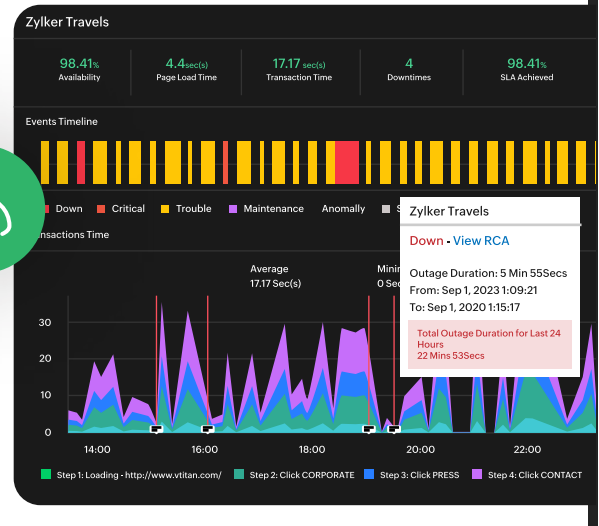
Zylker Travels

98.41%
Availability

4.4sec(s)
Page Load Time

17.17 sec(s)
Transaction Time

4
Downtimes

98.41%
SLA Achieved

Events Timeline

Down Critical Trouble Maintenance Anomaly S

ansactions Time

Average
17.17 Sec(s)

Mini
0 Se

Zylker Travels

Down - View RCA

Outage Duration: 5 Min 55Secs
From: Sep 1, 2023 1:09:21
To: Sep 1, 2020 1:15:17

Total Outage Duration for Last 24 Hours
22 Mins 53Secs

30
20
10
0

14:00 16:00 18:00 20:00 22:00

Step 1: Loading - http://www.vtitan.com/ Step 2: Click CORPORATE Step 3: Click PRESS Step 4: Click CONTACT